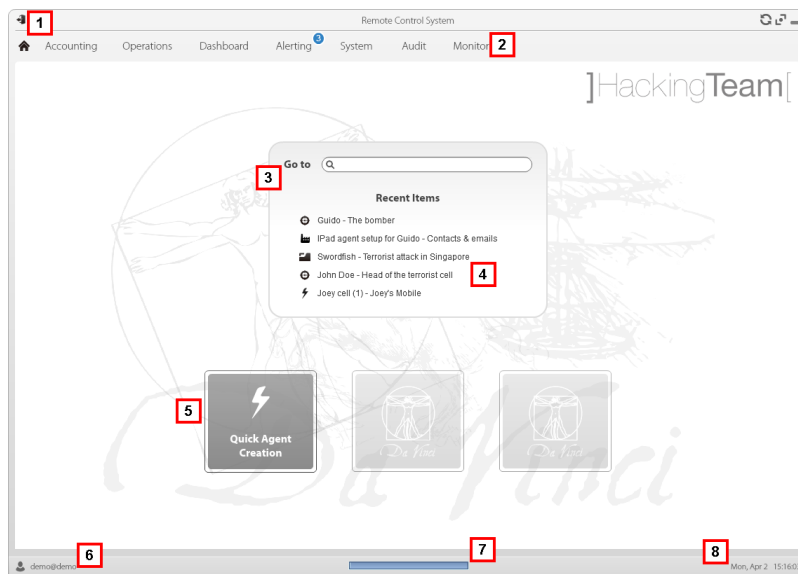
1

Remote Control System

Accounting Operations Dashboard Alerting 3 System Audit Monitor 2

]HackingTeam[

Go to

3

Recent Items

Guido - The bomber

IPad agent setup for Guido - Contacts & emails

Swordfish - Terrorist attack in Singapore

John Doe - Head of the terrorist cell

4

Joey cell (1) - Joey's Mobile

5

Quick Agent Creation

Da Vinci

Da Vinci

Da Vinci

6

demo@demo

7

8

Mon, Apr 2 15:16:0